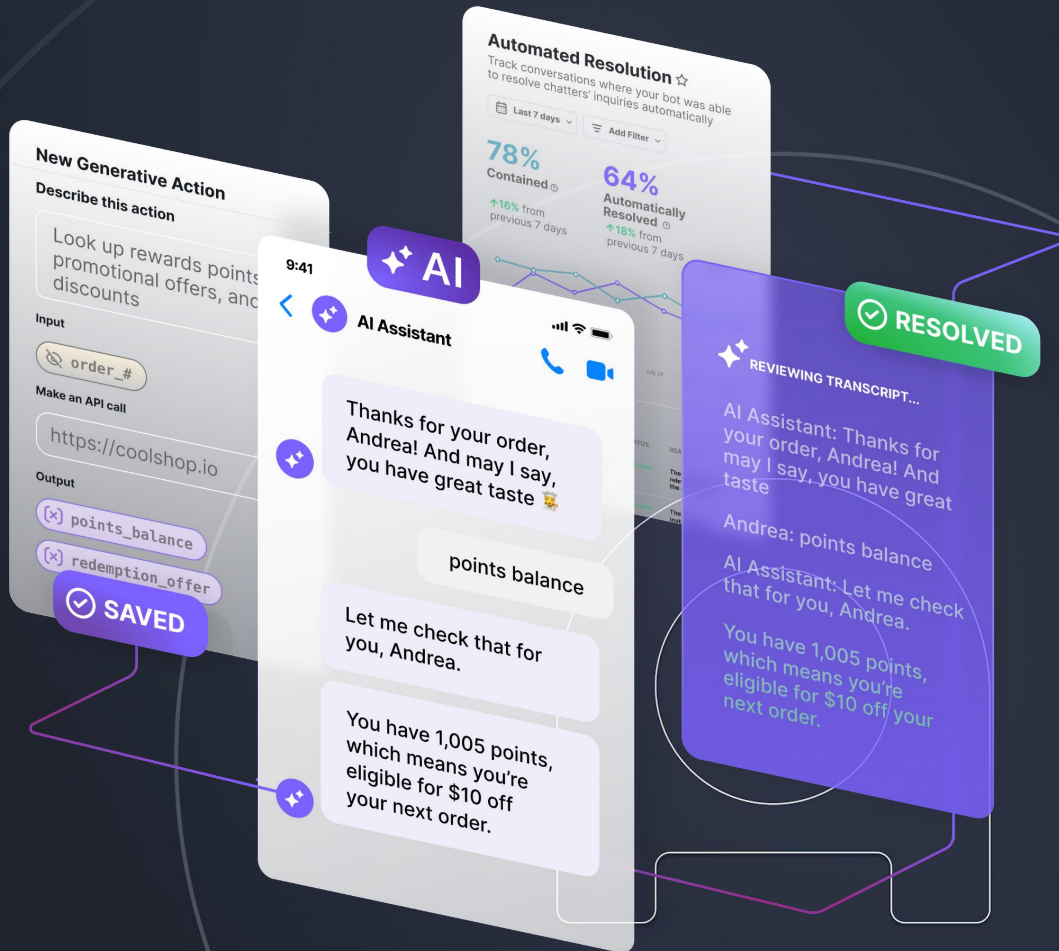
Automated Resolution ☆
Track conversations where your bot was able to resolve chatters' inquiries automatically

Last 7 days
Add Filter

78%
Contained
↑16% from previous 7 days

64%
Automatically Resolved
↑18% from previous 7 days

New Generative Action
Describe this action
Look up rewards points, promotional offers, and discounts

Input
order_#

Make an API call
https://coolshop.io

Output
points_balance
redemption_offer

SAVED

AI

9:41
AI Assistant

Thanks for your order, Andrea! And may I say, you have great taste

points balance

Let me check that for you, Andrea.

You have 1,005 points, which means you're eligible for $10 off your next order.

RESOLVED

REVIEWING TRANSCRIPT...

AI Assistant: Thanks for your order, Andrea! And may I say, you have great taste

Andrea: points balance

AI Assistant: Let me check that for you, Andrea.

You have 1,005 points, which means you're eligible for $10 off your next order.